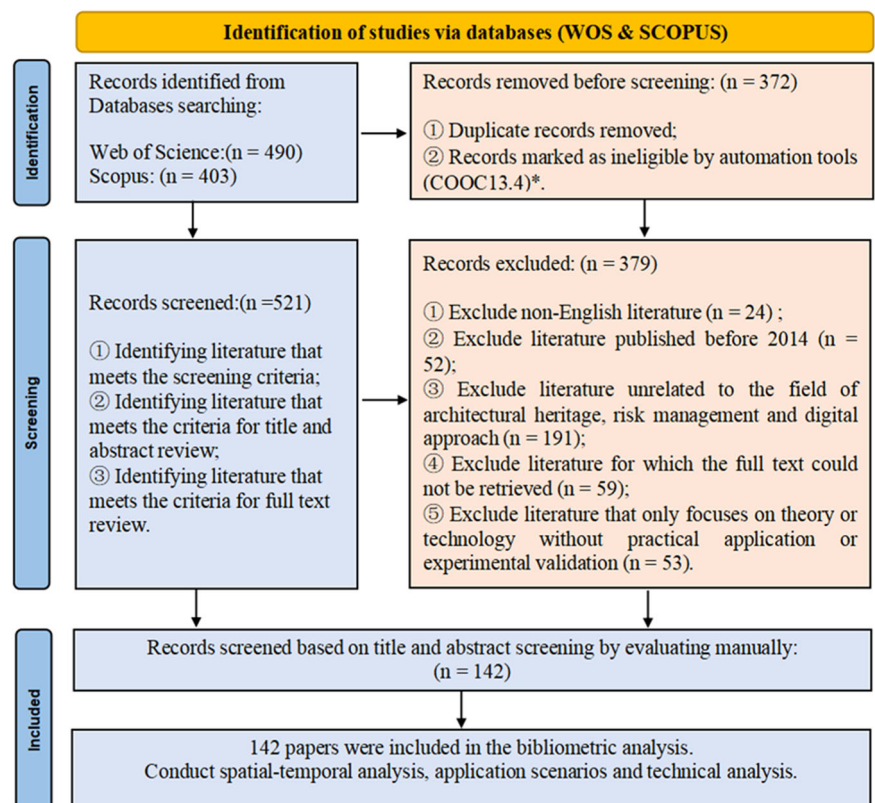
Identification of studies via databases (WOS & SCOPUS)

Identification

Records identified from Databases searching:

Web of Science:(n = 490)
Scopus: (n = 403)

Records removed before screening: (n = 372)

① Duplicate records removed;
② Records marked as ineligible by automation tools (COOC13.4)*.

Screening

Records screened:(n =521)

① Identifying literature that meets the screening criteria;
② Identifying literature that meets the criteria for title and abstract review;
③ Identifying literature that meets the criteria for full text review.

Records excluded: (n = 379)

① Exclude non-English literature (n = 24) ;
② Exclude literature published before 2014 (n = 52);
③ Exclude literature unrelated to the field of architectural heritage, risk management and digital approach (n = 191);
④ Exclude literature for which the full text could not be retrieved (n = 59);
⑤ Exclude literature that only focuses on theory or technology without practical application or experimental validation (n = 53).

Included

Records screened based on title and abstract screening by evaluating manually: (n = 142)

142 papers were included in the bibliometric analysis.
Conduct spatial-temporal analysis, application scenarios and technical analysis.